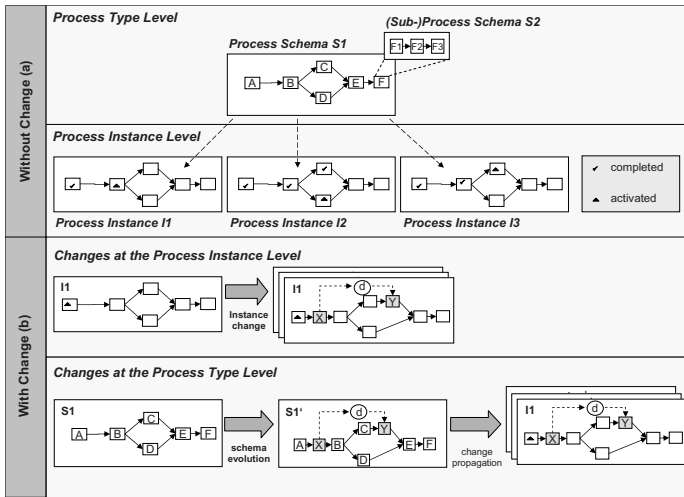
Without Change (a)

Process Type Level

(Sub-)Process Schema S2

F1 F2 F3

Process Schema S1

A B C D E F

Process Instance Level

completed

activated

Process Instance I1

Process Instance I2

Process Instance I3

With Change (b)

Changes at the Process Instance Level

I1

Instance change

I1

d

X

Y

Changes at the Process Type Level

S1

A B C D E F

schema evolution

S1'

d

A X B C Y D E F

change propagation

I1

d

X

Y